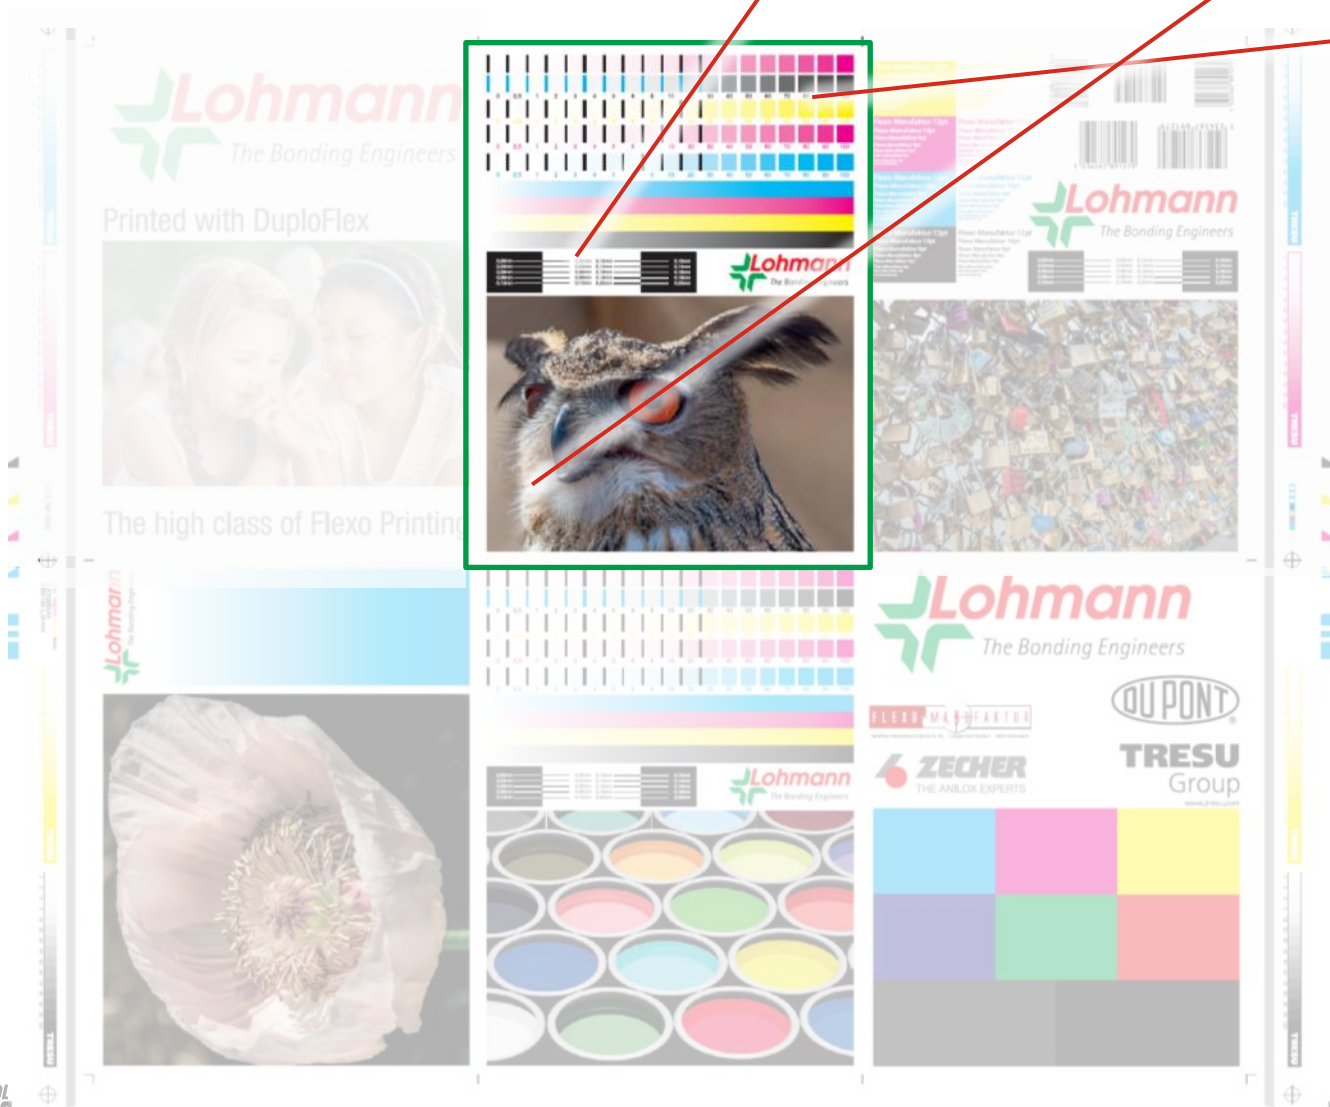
Lohmann
The Bonding Engineers

Printed with DuploFlex

The high class of Flexo Printing

Lohmann
The Bonding Engineers

Lohmann
The Bonding Engineers

Lohmann
The Bonding Engineers

Lohmann
The Bonding Engineers

Lohmann
The Bonding Engineers

Lohmann
The Bonding Engineers

FLEXO MANUFAKTUR

DUPONT

ZECHER
THE ANILOX EXPERTS

TRESU
Group
www.tresu.com

TRESU

TRESU

TRESU

TRESU